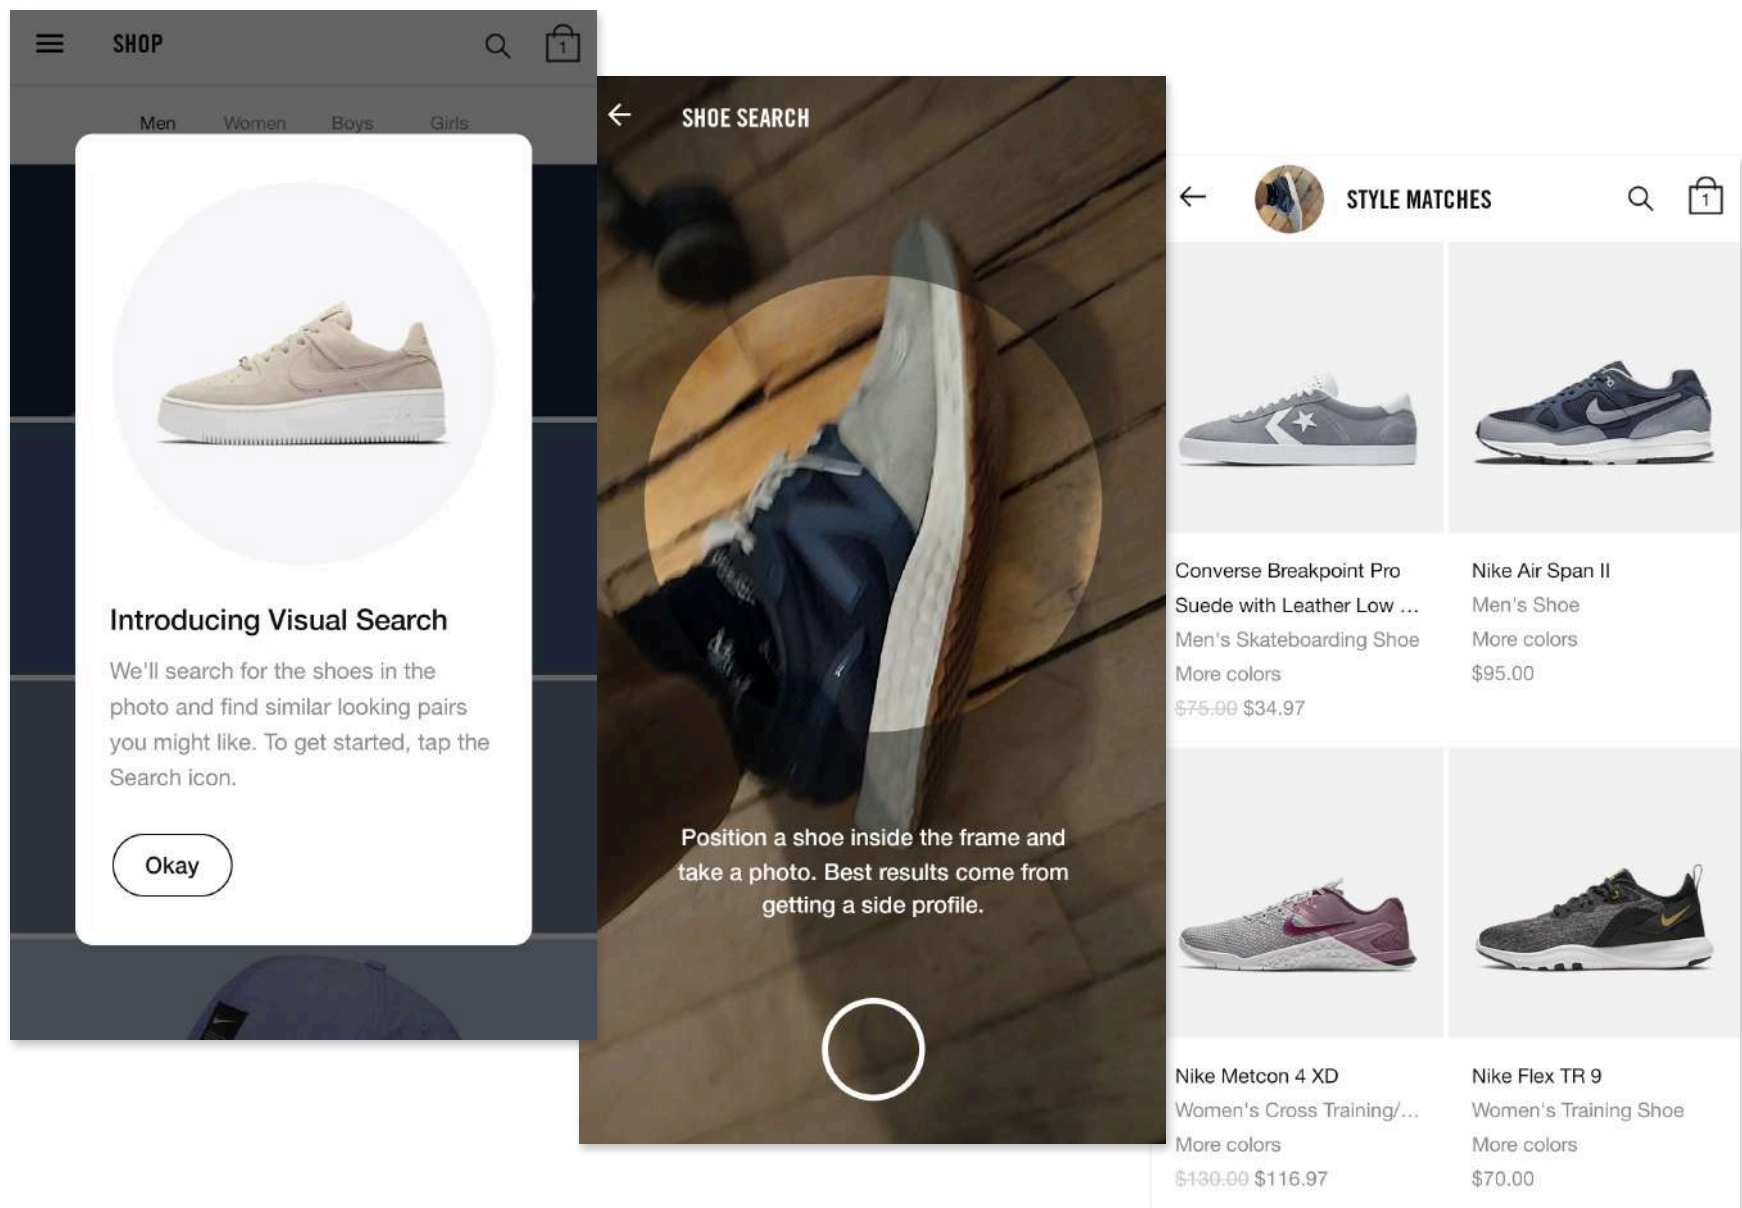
SHOP

1

Men Women Boys Girls

Introducing Visual Search

We'll search for the shoes in the photo and find similar looking pairs you might like. To get started, tap the Search icon.

Okay

SHOE SEARCH

Position a shoe inside the frame and take a photo. Best results come from getting a side profile.

STYLE MATCHES

1

Converse Breakpoint Pro Suede with Leather Low ...
Men's Skateboarding Shoe
More colors
$75.00 $34.97

Nike Air Span II
Men's Shoe
More colors
$95.00

Nike Metcon 4 XD
Women's Cross Training/...
More colors
$130.00 $116.97

Nike Flex TR 9
Women's Training Shoe
More colors
$70.00